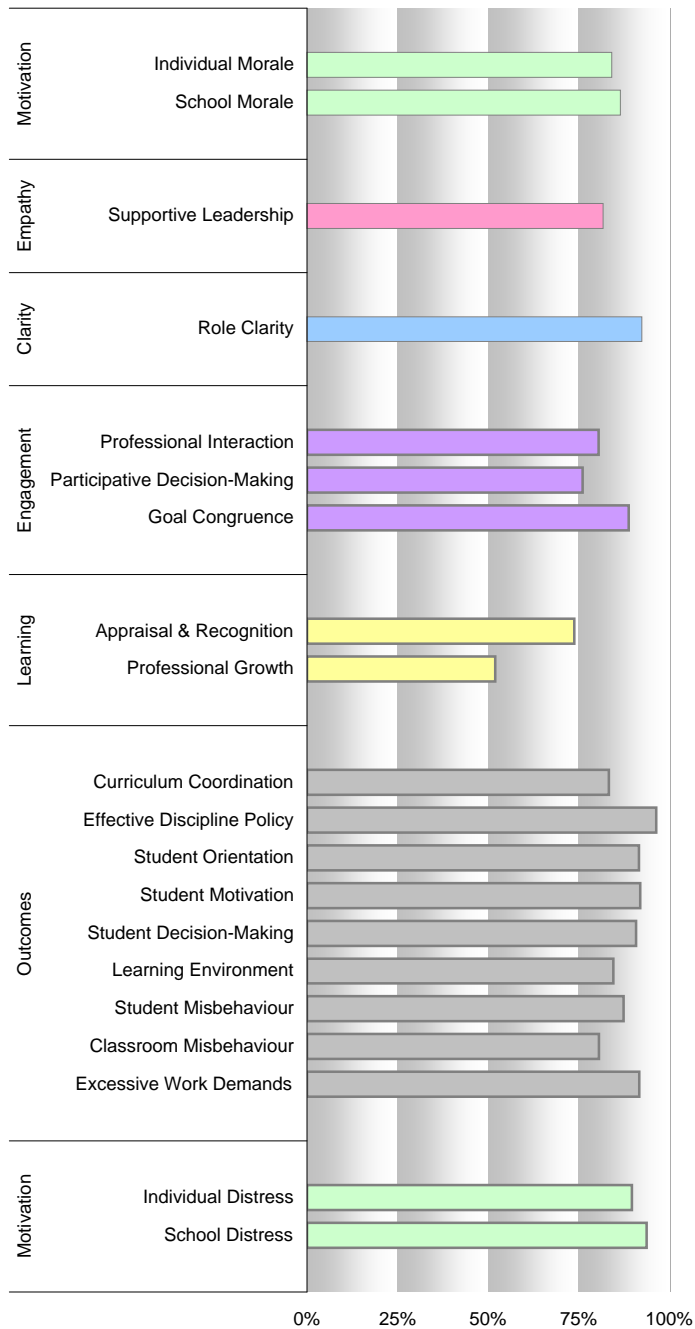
Motivation
Individual Morale
School Morale

Empathy
Supportive Leadership

Clarity
Role Clarity

Engagement
Professional Interaction
Participative Decision-Making
Goal Congruence

Learning
Appraisal & Recognition
Professional Growth

Outcomes
Curriculum Coordination
Effective Discipline Policy
Student Orientation
Student Motivation
Student Decision-Making
Learning Environment
Student Misbehaviour
Classroom Misbehaviour
Excessive Work Demands

Motivation
Individual Distress
School Distress

0% 25% 50% 75% 100%